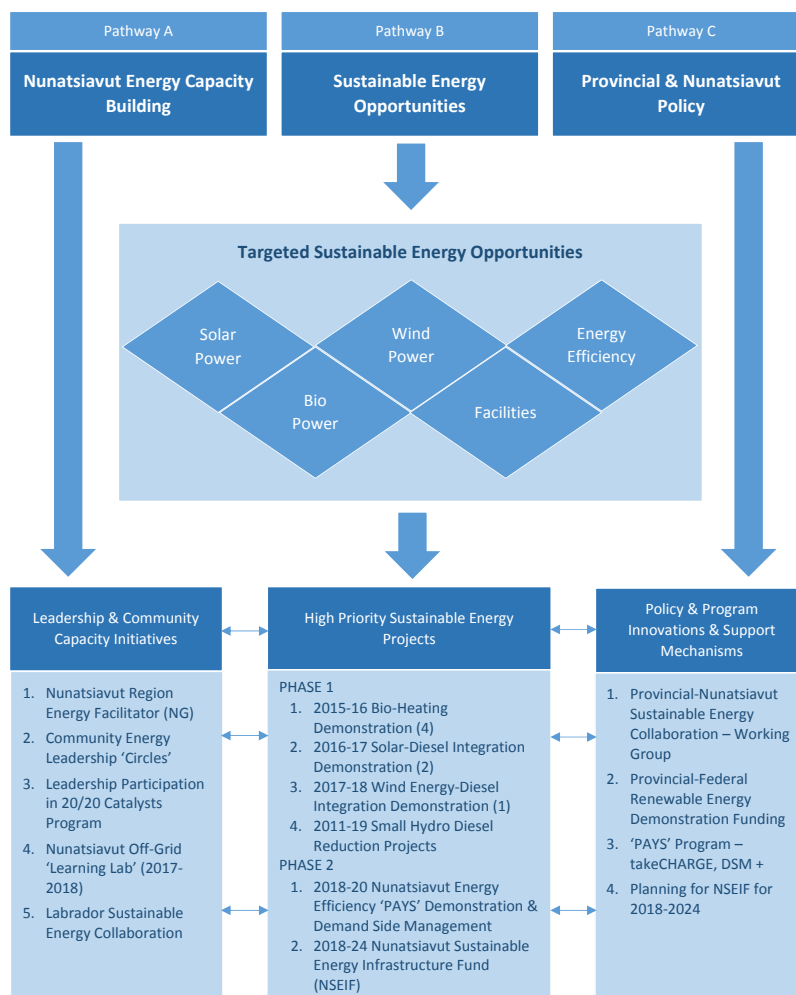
Pathway A

Nunatsiavut Energy Capacity Building

Pathway B

Sustainable Energy Opportunities

Pathway C

Provincial & Nunatsiavut Policy

Targeted Sustainable Energy Opportunities

Solar Power

Wind Power

Energy Efficiency

Bio Power

Facilities

Leadership & Community Capacity Initiatives

1. Nunatsiavut Region Energy Facilitator (NG)
2. Community Energy Leadership 'Circles'
3. Leadership Participation in 20/20 Catalysts Program
4. Nunatsiavut Off-Grid 'Learning Lab' (2017-2018)
5. Labrador Sustainable Energy Collaboration

High Priority Sustainable Energy Projects

PHASE 1
1. 2015-16 Bio-Heating Demonstration (4)
2. 2016-17 Solar-Diesel Integration Demonstration (2)
3. 2017-18 Wind Energy-Diesel Integration Demonstration (1)
4. 2011-19 Small Hydro Diesel Reduction Projects

PHASE 2
1. 2018-20 Nunatsiavut Energy Efficiency 'PAYS' Demonstration & Demand Side Management
2. 2018-24 Nunatsiavut Sustainable Energy Infrastructure Fund (NSEIF)

Policy & Program Innovations & Support Mechanisms

1. Provincial-Nunatsiavut Sustainable Energy Collaboration – Working Group
2. Provincial-Federal Renewable Energy Demonstration Funding
3. 'PAYS' Program – takeCHARGE, DSM +
4. Planning for NSEIF for 2018-2024